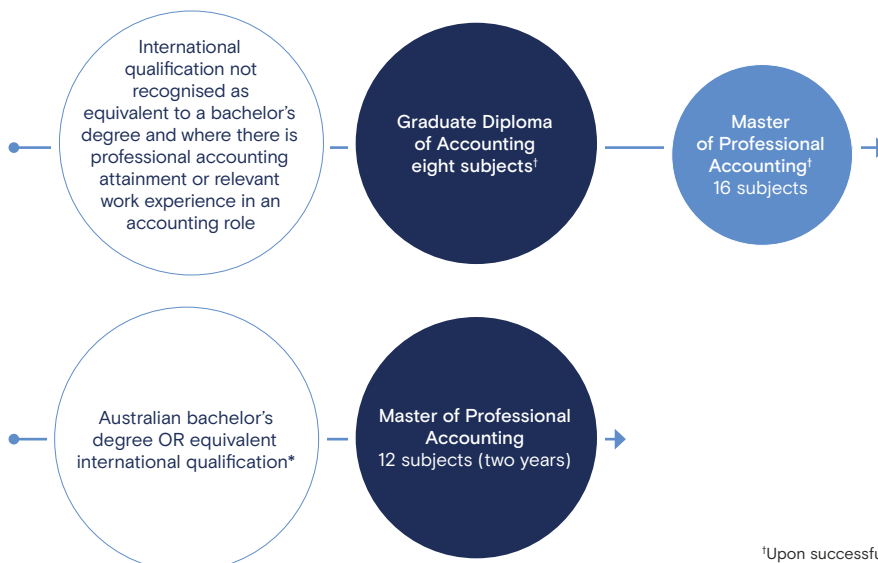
International qualification not recognised as equivalent to a bachelor's degree and where there is professional accounting attainment or relevant work experience in an accounting role

Graduate Diploma of Accounting eight subjects$^{\dagger}$

Master of Professional Accounting$^{\dagger}$ 16 subjects

Australian bachelor's degree OR equivalent international qualification*

Master of Professional Accounting 12 subjects (two years)

$^{\dagger}$Upon successfu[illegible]